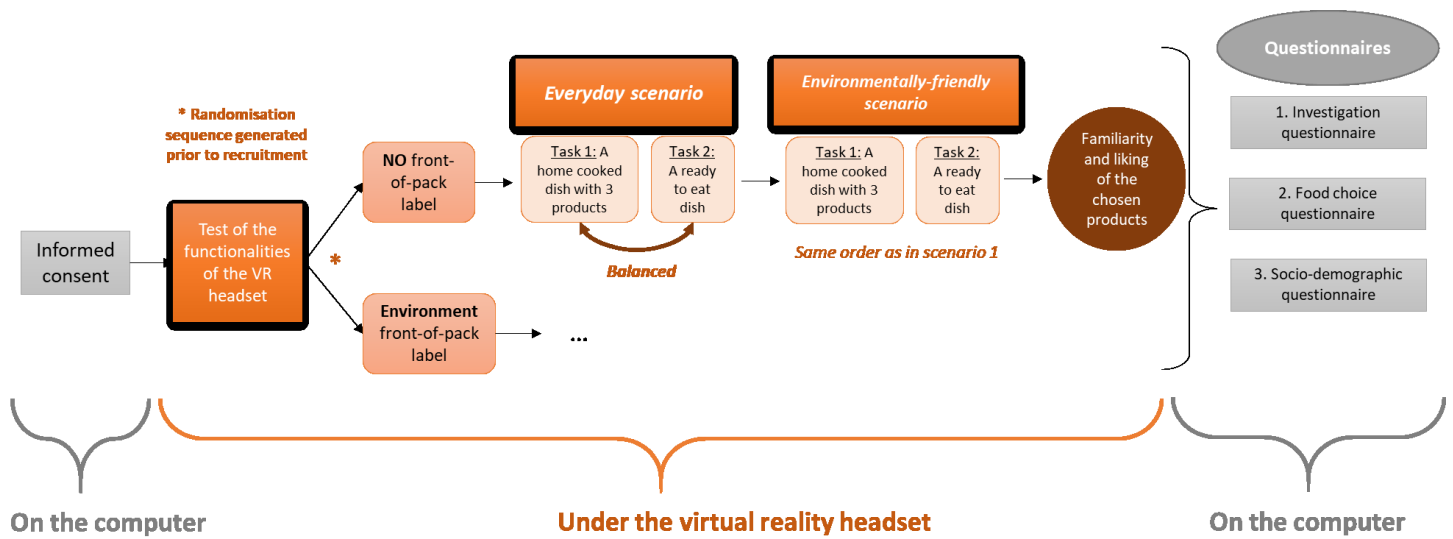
Questionnaires

* Randomisation sequence generated prior to recruitment

Everyday scenario

Environmentally-friendly scenario

Informed consent

Test of the functionalities of the VR headset

*

NO front-of-pack label

Task 1: A home cooked dish with 3 products

Task 2: A ready to eat dish

Balanced

Task 1: A home cooked dish with 3 products

Task 2: A ready to eat dish

Same order as in scenario 1

Familiarity and liking of the chosen products

1. Investigation questionnaire

2. Food choice questionnaire

3. Socio-demographic questionnaire

Environment front-of-pack label

...

On the computer

Under the virtual reality headset

On the computer